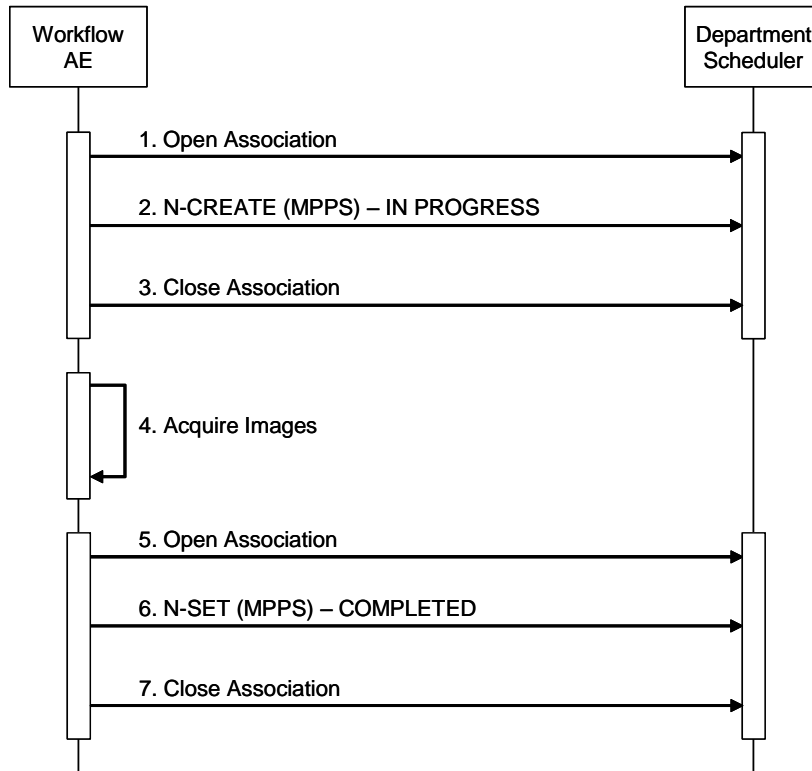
Workflow AE

Department Scheduler

1. Open Association

2. N-CREATE (MPPS) – IN PROGRESS

3. Close Association

4. Acquire Images

5. Open Association

6. N-SET (MPPS) – COMPLETED

7. Close Association